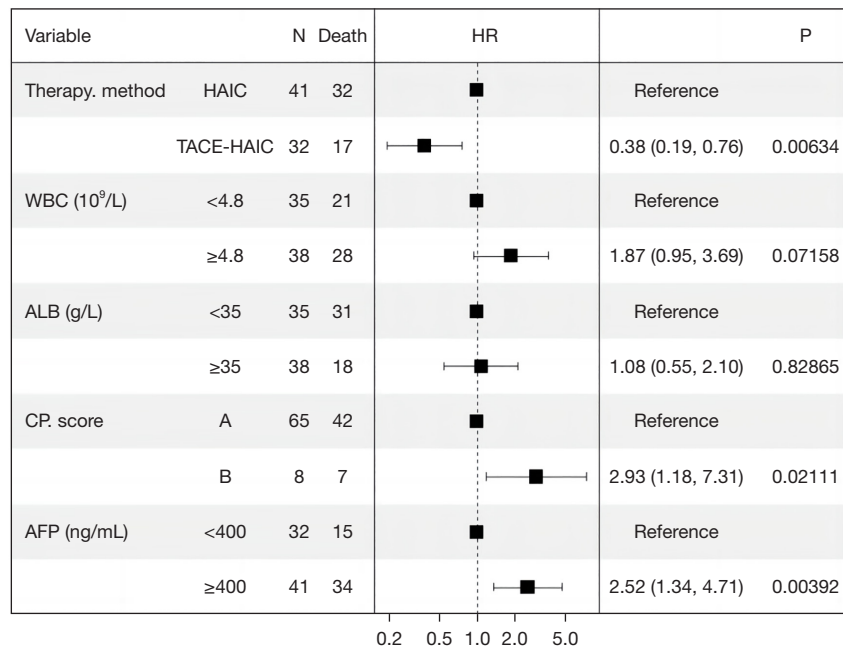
| Variable | | N | Death | HR | | P |
|---|---|---|---|---|---|---|
| Therapy. method | HAIC | 41 | 32 | | Reference | |
| | TACE-HAIC | 32 | 17 | | 0.38 (0.19, 0.76) | 0.00634 |
| WBC ($10^9$/L) | <4.8 | 35 | 21 | | Reference | |
| | ≥4.8 | 38 | 28 | | 1.87 (0.95, 3.69) | 0.07158 |
| ALB (g/L) | <35 | 35 | 31 | | Reference | |
| | ≥35 | 38 | 18 | | 1.08 (0.55, 2.10) | 0.82865 |
| CP. score | A | 65 | 42 | | Reference | |
| | B | 8 | 7 | | 2.93 (1.18, 7.31) | 0.02111 |
| AFP (ng/mL) | <400 | 32 | 15 | | Reference | |
| | ≥400 | 41 | 34 | | 2.52 (1.34, 4.71) | 0.00392 |

0.2 0.5 1.0 2.0 5.0